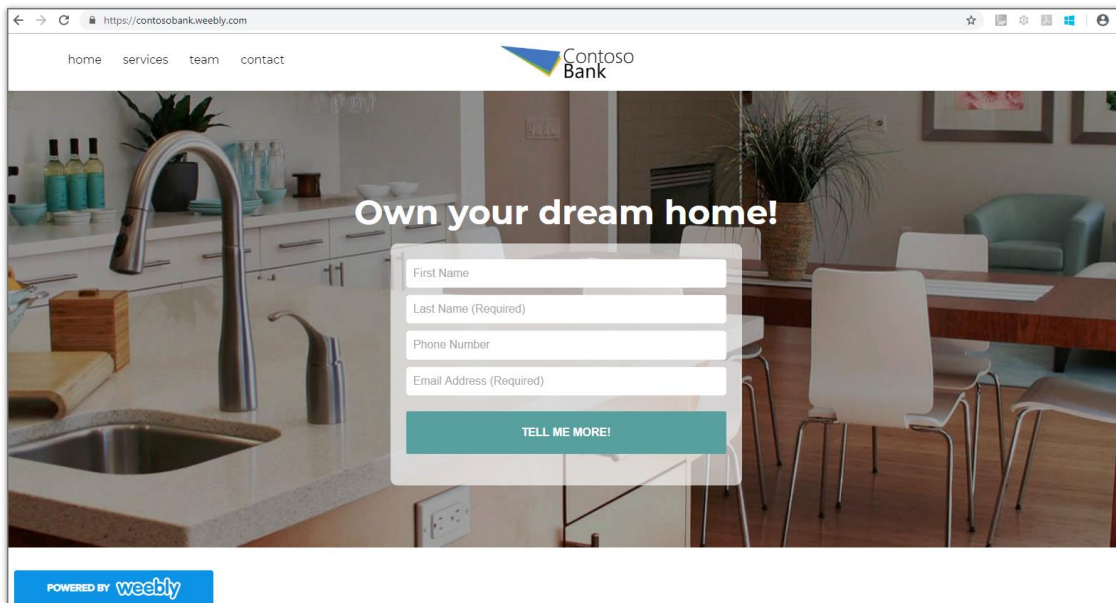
https://contosobank.weebly.com

home services team contact

Contoso Bank

Own your dream home!

First Name

Last Name (Required)

Phone Number

Email Address (Required)

TELL ME MORE!

POWERED BY weebly